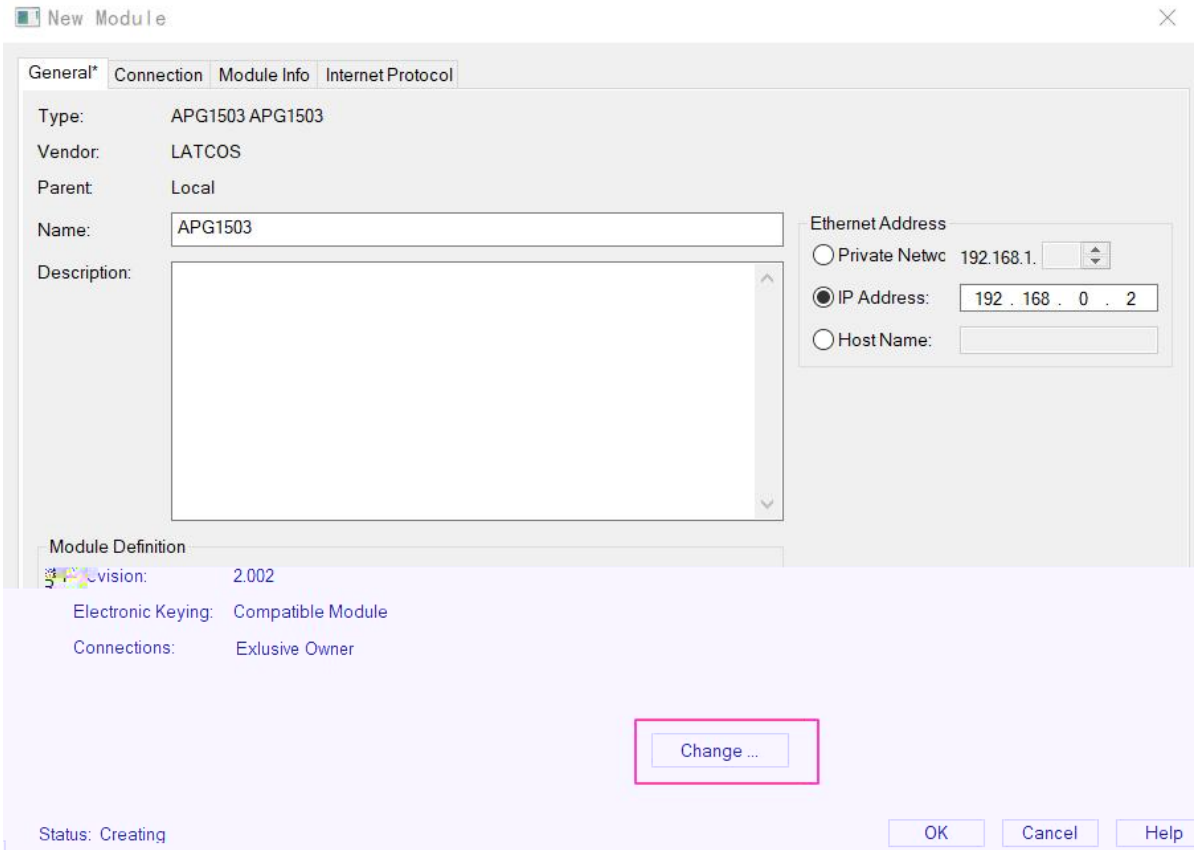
New Module

General* Connection Module Info Internet Protocol

Type: APG1503 APG1503

Vendor: LATCOS

Parent: Local

Name: APG1503

Description:

Ethernet Address

Private Netwc 192.168.1.

IP Address: 192 . 168 . 0 . 2

Host Name:

Module Definition

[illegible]vision: 2.002

Electronic Keying: Compatible Module

Connections: Exlusive Owner

Change ...

Status: Creating

OK Cancel Help